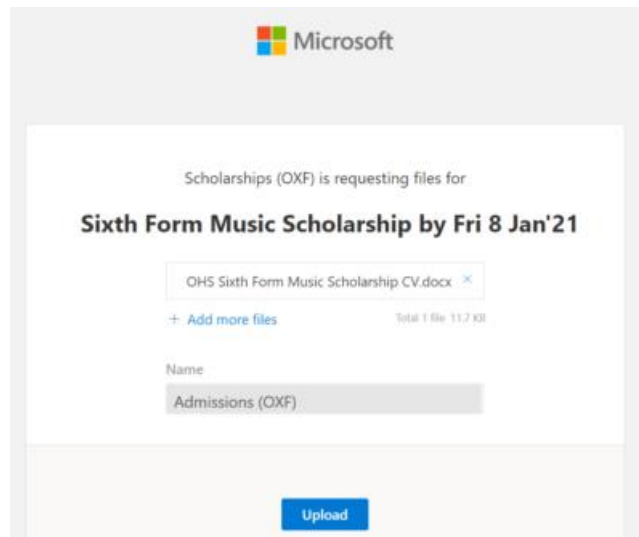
Microsoft

Scholarships (OXF) is requesting files for

Sixth Form Music Scholarship by Fri 8 Jan'21

OHS Sixth Form Music Scholarship CV.docx ×

+ Add more files

Total 1 file 11.7 KB

Name

Admissions (OXF)

Upload